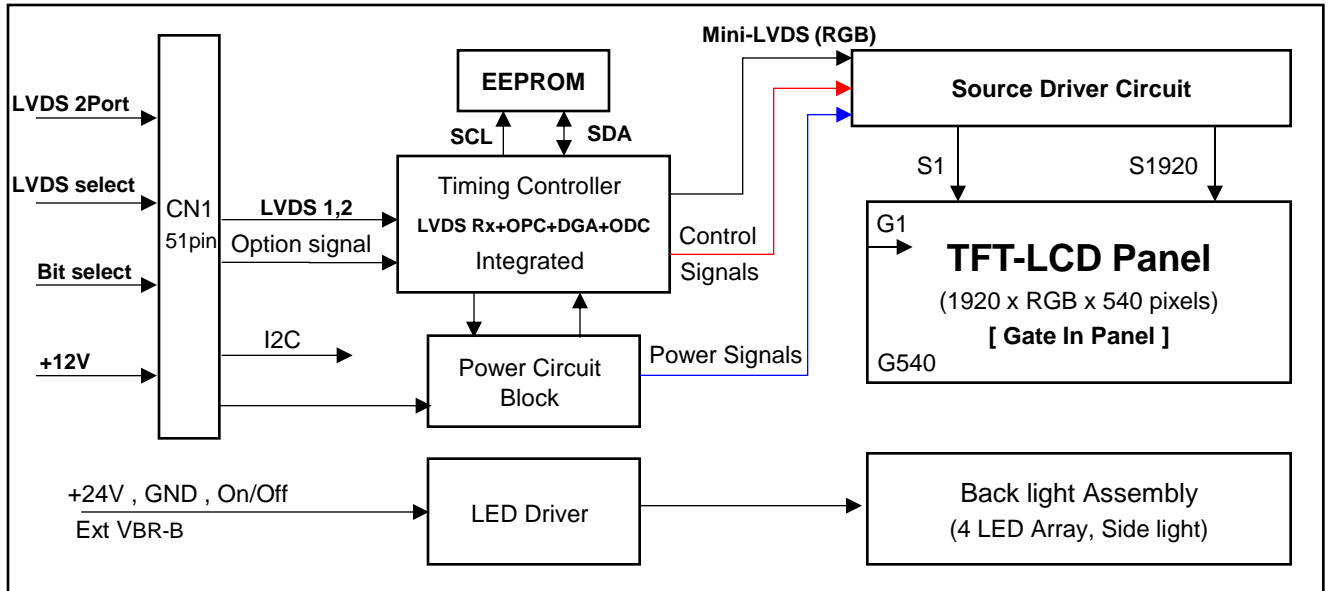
LVDS 2Port

LVDS select

Bit select

+12V

CN1
51pin

LVDS 1,2

Option signal

I2C

EEPROM

SCL

SDA

Timing Controller
LVDS Rx+OPC+DGA+ODC
Integrated

Mini-LVDS (RGB)

Control
Signals

Power Signals

Power Circuit
Block

Source Driver Circuit

S1

S1920

G1

TFT-LCD Panel
(1920 x RGB x 540 pixels)
[ Gate In Panel ]

G540

+24V , GND , On/Off
Ext VBR-B

LED Driver

Back light Assembly
(4 LED Array, Side light)